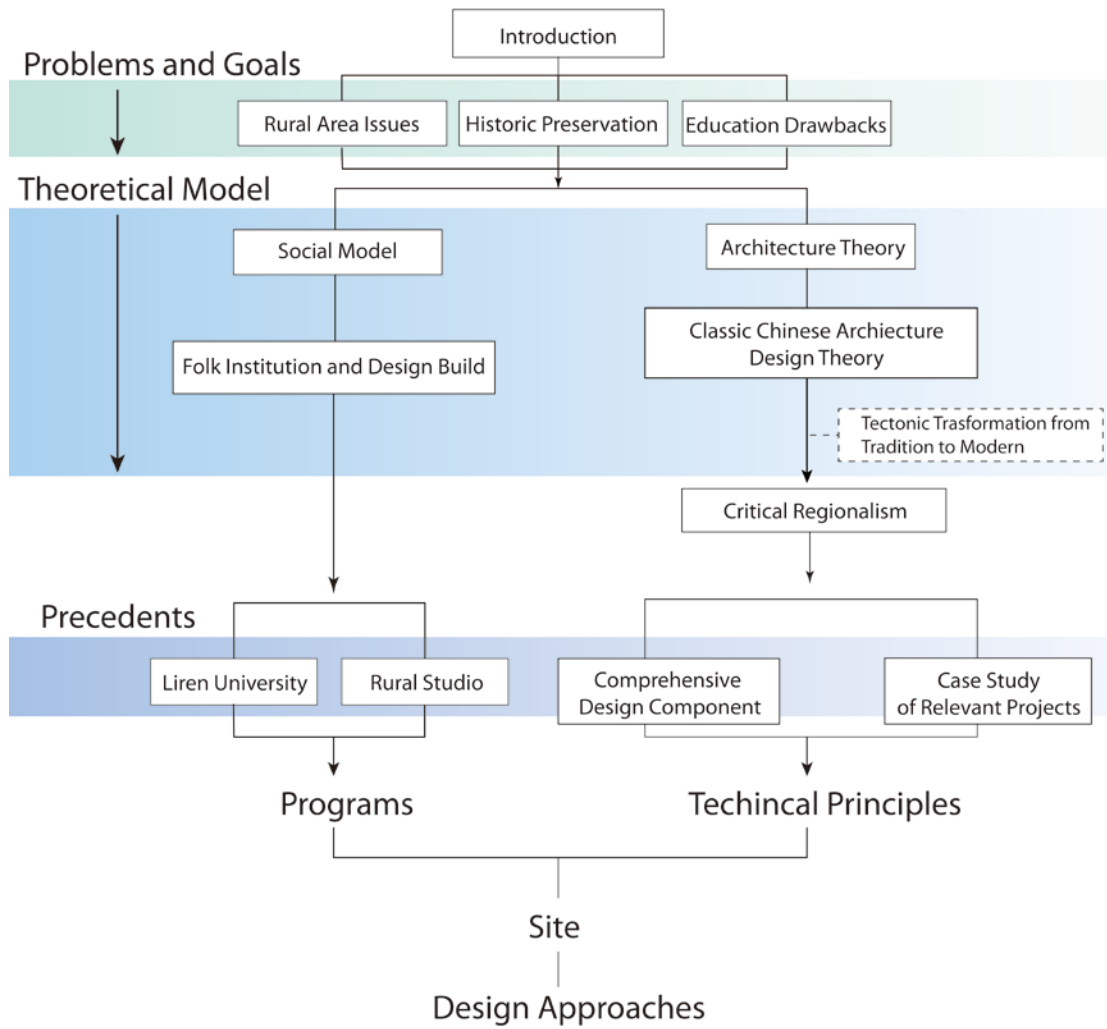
Introduction

Problems and Goals

Rural Area Issues

Historic Preservation

Education Drawbacks

Theoretical Model

Social Model

Architecture Theory

Classic Chinese Archiecture Design Theory

Folk Institution and Design Build

Tectonic Trasformation from Tradition to Modern

Critical Regionalism

Precedents

Liren University

Rural Studio

Comprehensive Design Component

Case Study of Relevant Projects

Programs

Techincal Principles

Site

Design Approaches